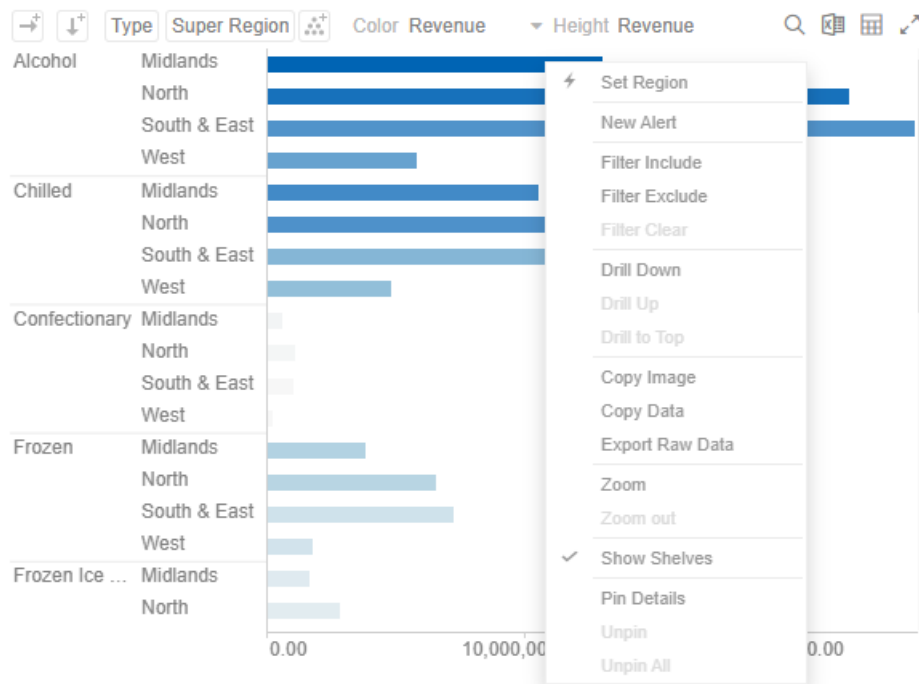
Type Super Region Color Revenue Height Revenue

| | |
|---|---|
| Alcohol | Midlands |
| | North |
| | South & East |
| | West |
| Chilled | Midlands |
| | North |
| | South & East |
| | West |
| Confectionary | Midlands |
| | North |
| | South & East |
| | West |
| Frozen | Midlands |
| | North |
| | South & East |
| | West |
| Frozen Ice ... | Midlands |
| | North |

0.00 10,000,00 0.00

Set Region
New Alert
Filter Include
Filter Exclude
Filter Clear
Drill Down
Drill Up
Drill to Top
Copy Image
Copy Data
Export Raw Data
Zoom
Zoom out
✓ Show Shelves
Pin Details
Unpin
Unpin All